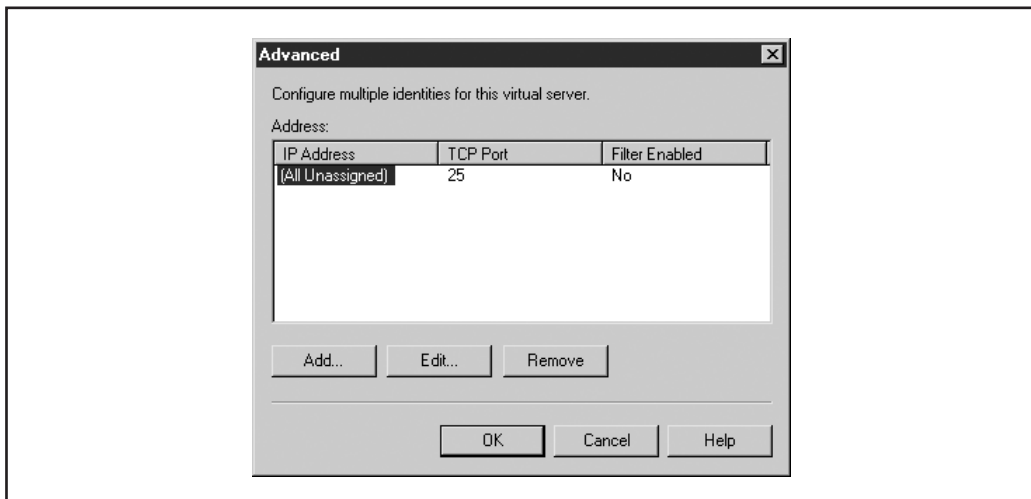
Advanced

Configure multiple identities for this virtual server.

Address:

| IP Address | TCP Port | Filter Enabled |
|---|---|---|
| (All Unassigned) | 25 | No |

Add... Edit... Remove

OK Cancel Help